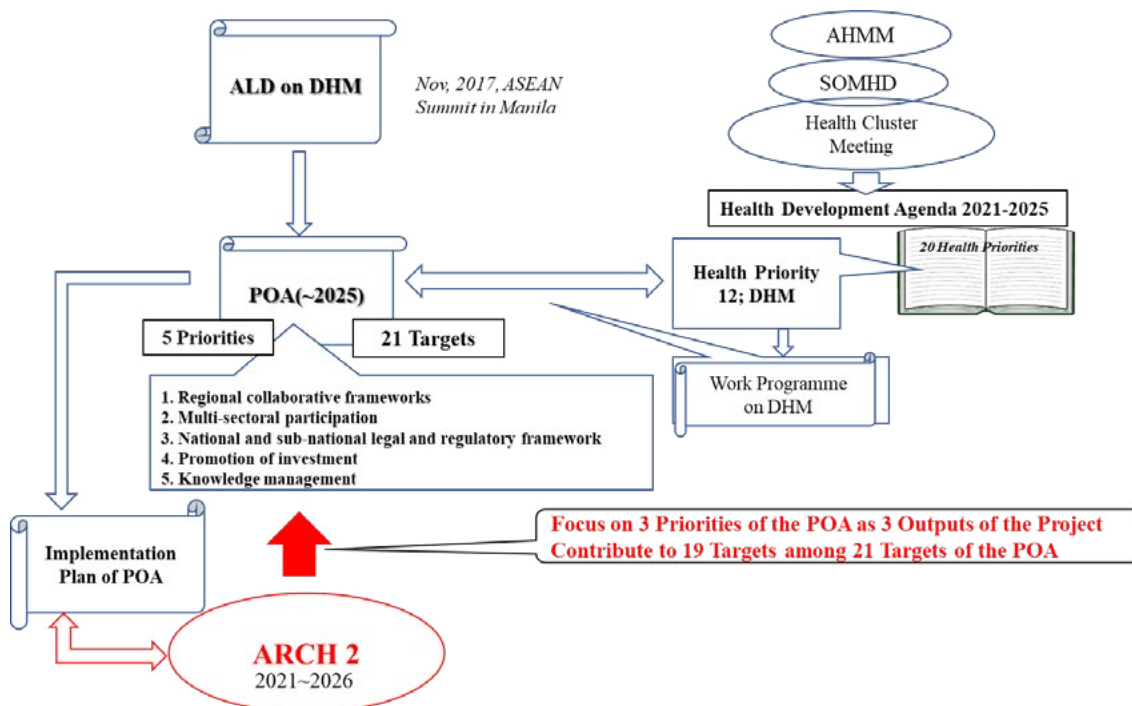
ALD on DHM

Nov, 2017, ASEAN Summit in Manila

AHMM

SOMHD

Health Cluster Meeting

Health Development Agenda 2021-2025

20 Health Priorities

POA(~2025)

Health Priority 12; DHM

5 Priorities

21 Targets

Work Programme on DHM

1. Regional collaborative frameworks
2. Multi-sectoral participation
3. National and sub-national legal and regulatory framework
4. Promotion of investment
5. Knowledge management

Implementation Plan of POA

Focus on 3 Priorities of the POA as 3 Outputs of the Project
Contribute to 19 Targets among 21 Targets of the POA

ARCH 2
2021~2026